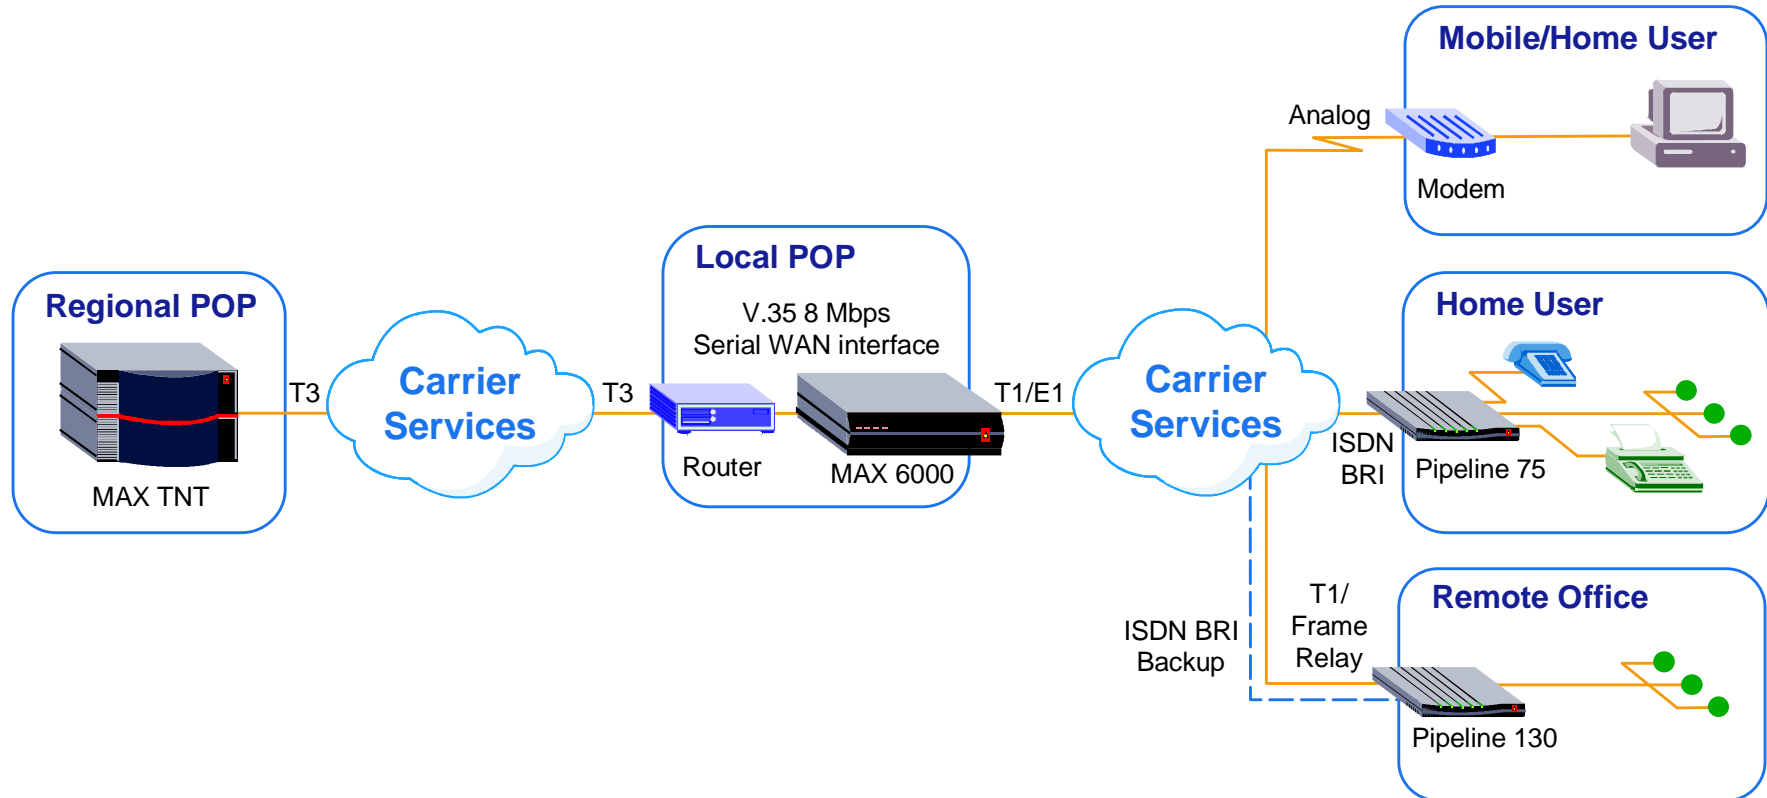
Regional POP

MAX TNT

T3

Carrier Services

T3

Local POP

V.35 8 Mbps
Serial WAN interface

Router

MAX 6000

T1/E1

Carrier Services

Mobile/Home User

Analog

Modem

Home User

ISDN BRI

Pipeline 75

ISDN BRI Backup

T1/ Frame Relay

Remote Office

Pipeline 130